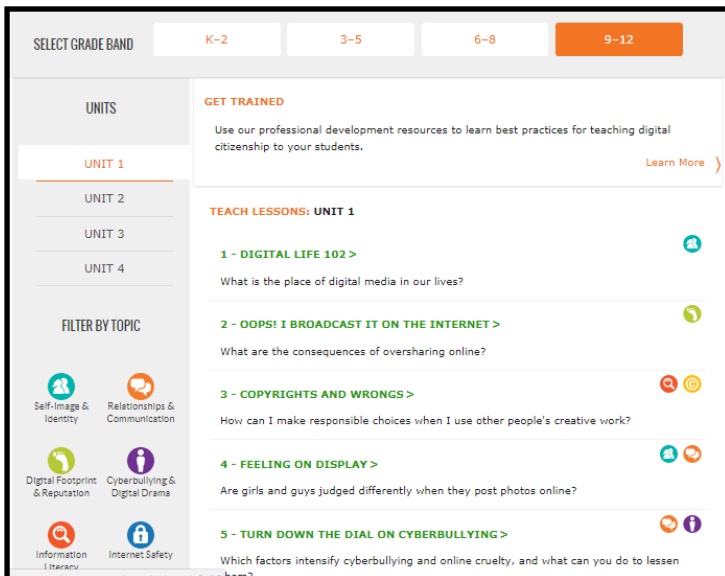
SELECT GRADE BAND

K–2

3–5

6–8

9–12

UNITS

UNIT 1

UNIT 2

UNIT 3

UNIT 4

FILTER BY TOPIC

Self-Image & Identity

Relationships & Communication

Digital Footprint & Reputation

Cyberbullying & Digital Drama

Information Literacy

Internet Safety

GET TRAINED

Use our professional development resources to learn best practices for teaching digital citizenship to your students.

Learn More

TEACH LESSONS: UNIT 1

1 - DIGITAL LIFE 102 >

What is the place of digital media in our lives?

2 - OOPS! I BROADCAST IT ON THE INTERNET >

What are the consequences of oversharing online?

3 - COPYRIGHTS AND WRONGS >

How can I make responsible choices when I use other people's creative work?

4 - FEELING ON DISPLAY >

Are girls and guys judged differently when they post photos online?

5 - TURN DOWN THE DIAL ON CYBERBULLYING >

Which factors intensify cyberbullying and online cruelty, and what can you do to lessen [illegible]